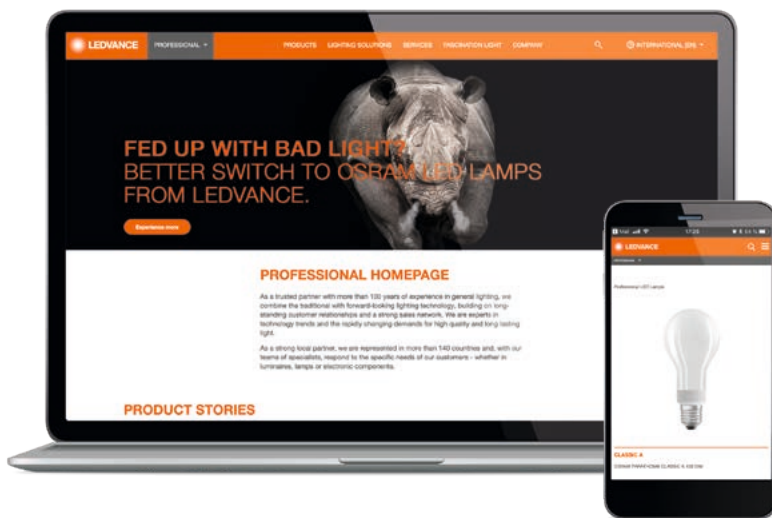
LEDVANCE PROFESSIONAL PRODUCTS LIGHTING SOLUTIONS SERVICES FASCINATION LIGHT COMPANY INTERNATIONAL (EN)

FED UP WITH BAD LIGHT? BETTER SWITCH TO OSRAM LED LAMPS FROM LEDVANCE.

Experience more

PROFESSIONAL HOMEPAGE

As a trusted partner with more than 100 years of experience in general lighting, we combine the traditional with forward-looking lighting technology, building on long-standing customer relationships and a strong sales network. We are experts in technology trends and the rapidly changing demands for high quality and long lasting light.

As a strong local partner, we are represented in more than 140 countries and, with our teams of specialists, respond to the specific needs of our customers – whether in luminaires, lamps or electronic components.

PRODUCT STORIES

LEDVANCE

Professional LED Lamps

CLASSIC A

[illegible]